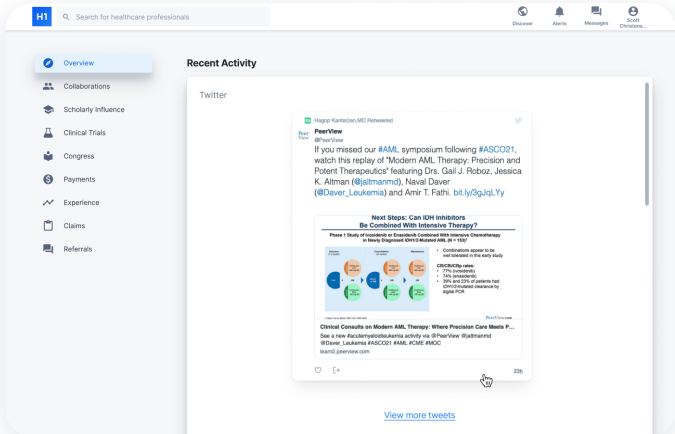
H1 Search for healthcare professionals

Discover Alerts Messages Scott Christens...

Overview
Collaborations
Scholarly Influence
Clinical Trials
Congress
Payments
Experience
Claims
Referrals

Recent Activity

Twitter

Hagop Kantarjian,MD Retweeted

PeerView
@PeerView

If you missed our #AML symposium following #ASCO21, watch this replay of "Modern AML Therapy: Precision and Potent Therapeutics" featuring Drs. Gail J. Roboz, Jessica K. Altman (@jaltmanmd), Naval Daver (@Daver_Leukemia) and Amir T. Fathi. bit.ly/3gJqLYy

Next Steps: Can IDH Inhibitors Be Combined With Intensive Therapy?

Phase 1 Study of Ivosidenib or Enasidenib Combined With Intensive Chemotherapy in Newly Diagnosed IDH1/2-Mutated AML (N = 153)

• Combinations appear to be well tolerated in this early study

CR/CRi/CRp rates:
• 77% (ivosidenib)
• 74% (enasidenib)
• 39% and 23% of patients had IDH1/2-mutated clearance by digital PCR

Clinical Consults on Modern AML Therapy: Where Precision Care Meets P...

See a new #acutemyeloidleukemia activity via @PeerView @jaltmanmd @Daver_Leukemia #ASCO21 #AML #CME #MOC
team2.peerview.com

23h

View more tweets